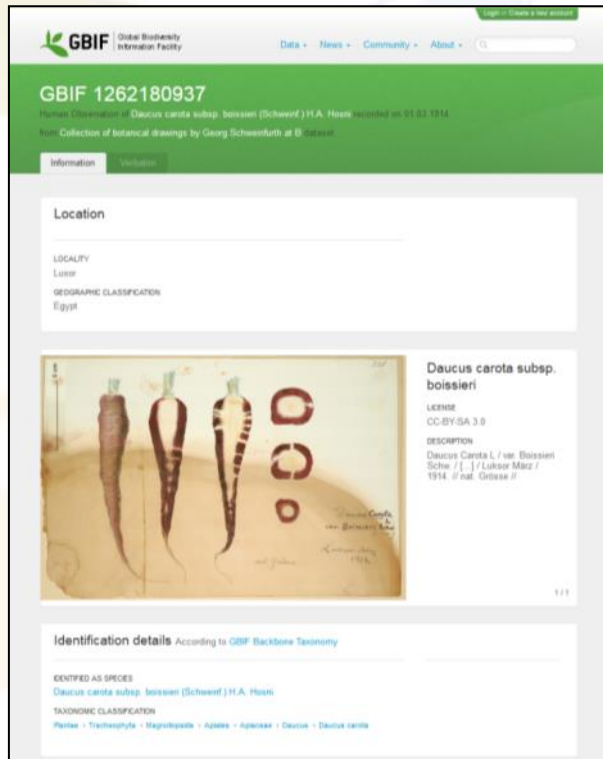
Login or Create a new account

GBIF Global Biodiversity Information Facility

Data ▾ News ▾ Community ▾ About ▾

GBIF 1262180937

Human Observation of Daucus carota subsp. boissieri (Schweinf.) H.A. Hosni recorded on 01.03.1914 from Collection of botanical drawings by Georg Schweinfurth at B Dataset

Information Verbatim

Location

LOCALITY
Luxor

GEOGRAPHIC CLASSIFICATION
Egypt

Daucus carota subsp. boissieri

LICENSE
CC-BY-SA 3.0

DESCRIPTION
Daucus Carota L / var. Boissieri Schw. / [...] / Luksor März / 1914. // nat. Grösse //

Daucus Carota var. Boissieri Schw. Luksor März 1914.

nat. Grösse

1 / 1

Identification details According to GBIF Backbone Taxonomy

IDENTIFIED AS SPECIES
Daucus carota subsp. boissieri (Schweinf.) H.A. Hosni

TAXONOMIC CLASSIFICATION
Plantae › Tracheophyta › Magnoliopsida › Apiales › Apiaceae › Daucus › Daucus carota